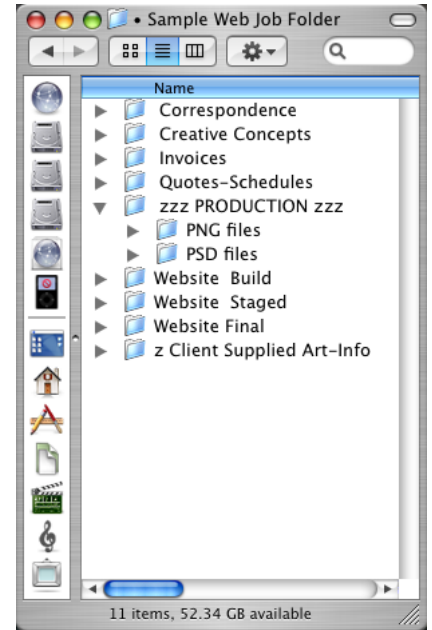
• Sample Web Job Folder

Name
Correspondence
Creative Concepts
Invoices
Quotes-Schedules
zzz PRODUCTION zzz
PNG files
PSD files
Website Build
Website Staged
Website Final
z Client Supplied Art-Info

11 items, 52.34 GB available